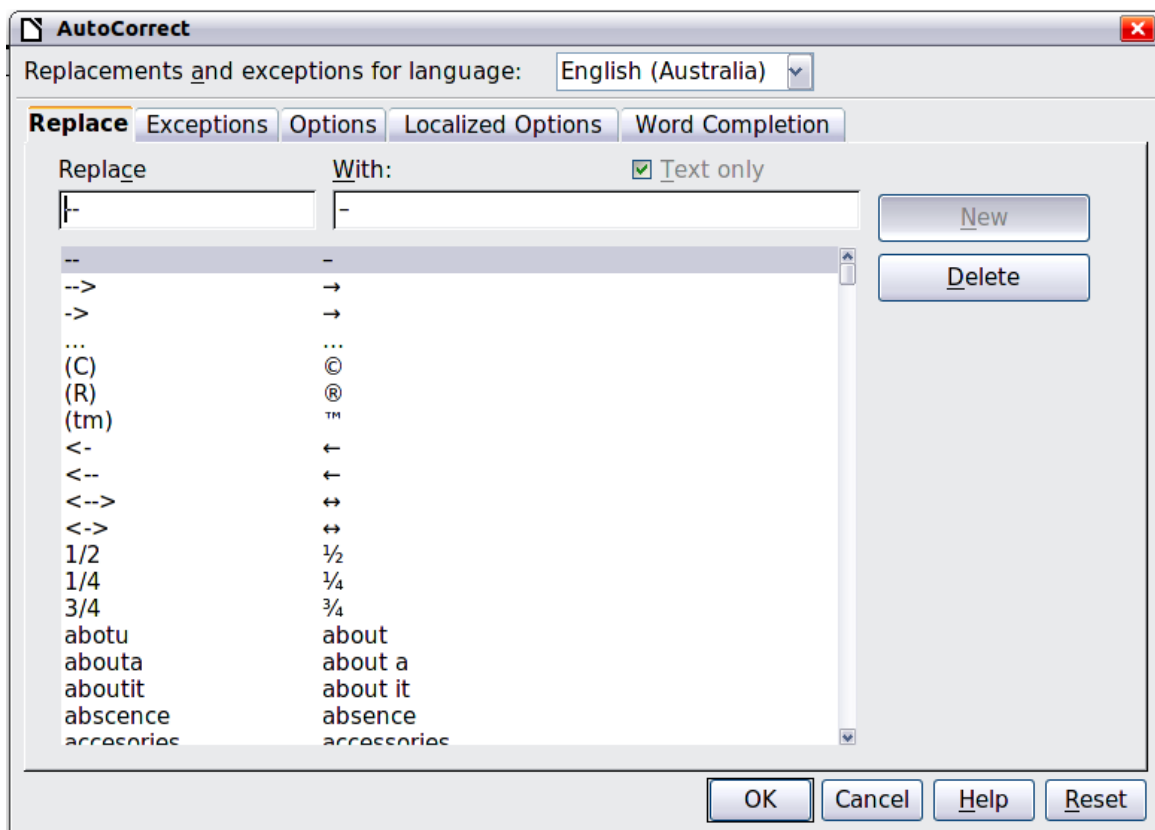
AutoCorrect

Replacements and exceptions for language: English (Australia)

Replace | Exceptions | Options | Localized Options | Word Completion

Replace With: Text only

--
–

New
Delete

| | |
|---|---|
| -- | – |
| --> | → |
| -> | → |
| ... | … |
| (C) | © |
| (R) | ® |
| (tm) | ™ |
| <- | ← |
| <-- | ← |
| <--> | ↔ |
| <-> | ↔ |
| 1/2 | ½ |
| 1/4 | ¼ |
| 3/4 | ¾ |
| abotu | about |
| abouta | about a |
| aboutit | about it |
| abscence | absence |
| accesories | accessories |

OK Cancel Help Reset